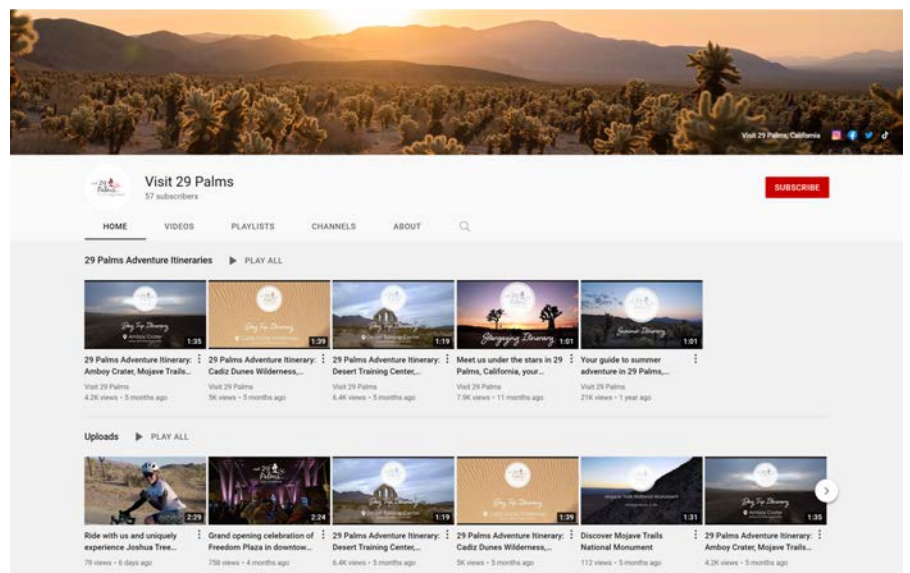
Visit 29 Palms, California

Visit 29 Palms
57 subscribers

SUBSCRIBE

HOME VIDEOS PLAYLISTS CHANNELS ABOUT

29 Palms Adventure Itineraries ▶ PLAY ALL

Day Trip Itinerary
Amboy Crater
1:35
29 Palms Adventure Itinerary: Amboy Crater, Mojave Trails...
Visit 29 Palms
4.2K views • 5 months ago

Day Trip Itinerary
1:39
29 Palms Adventure Itinerary: Cadiz Dunes Wilderness,...
Visit 29 Palms
5K views • 5 months ago

Desert Training Center
1:19
29 Palms Adventure Itinerary: Desert Training Center,...
Visit 29 Palms
6.4K views • 5 months ago

Stargazing Itinerary
1:01
Meet us under the stars in 29 Palms, California, your...
Visit 29 Palms
7.9K views • 11 months ago

Summer Itinerary
1:01
Your guide to summer adventure in 29 Palms,...
Visit 29 Palms
21K views • 1 year ago

Uploads ▶ PLAY ALL

2:29
Ride with us and uniquely experience Joshua Tree...
79 views • 6 days ago

Palms
2:24
Grand opening celebration of Freedom Plaza in downtow...
758 views • 4 months ago

1:19
29 Palms Adventure Itinerary: Desert Training Center,...
6.4K views • 5 months ago

Day Trip Itinerary
1:39
29 Palms Adventure Itinerary: Cadiz Dunes Wilderness,...
5K views • 5 months ago

1:31
Discover Mojave Trails National Monument
112 views • 5 months ago

Day Trip Itinerary
Amboy Crater
1:35
29 Palms Adventure Itinerary: Amboy Crater, Mojave Trails...
4.2K views • 5 months ago